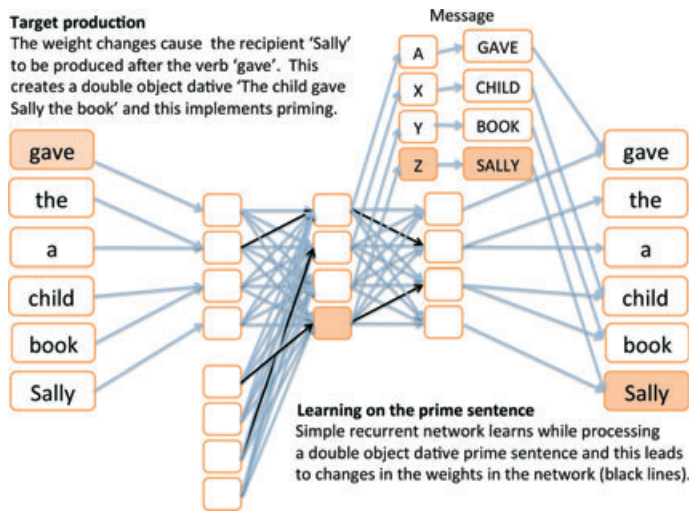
**Target production**
The weight changes cause the recipient 'Sally' to be produced after the verb 'gave'. This creates a double object dative 'The child gave Sally the book' and this implements priming.

Message

A
X
Y
Z

GAVE
CHILD
BOOK
SALLY

gave
the
a
child
book
Sally

gave
the
a
child
book
Sally

**Learning on the prime sentence**
Simple recurrent network learns while processing a double object dative prime sentence and this leads to changes in the weights in the network (black lines).